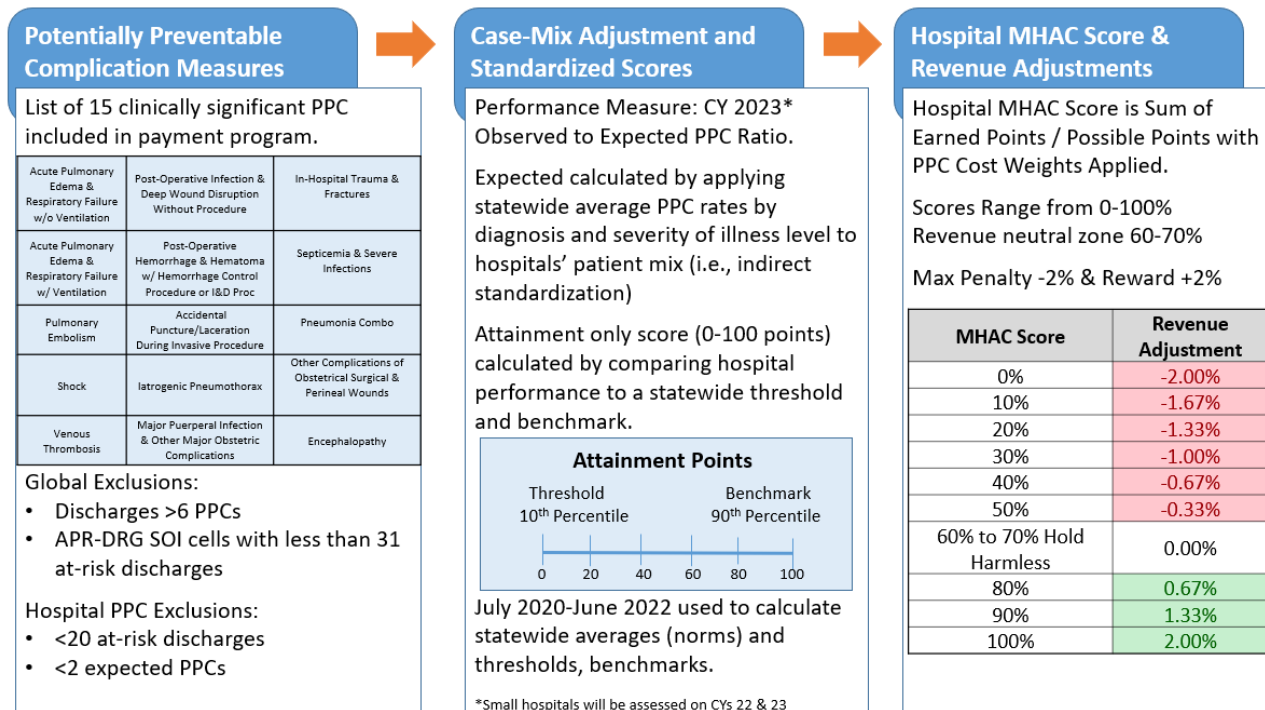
Potentially Preventable Complication Measures

List of 15 clinically significant PPC included in payment program.

| Acute Pulmonary Edema & Respiratory Failure w/o Ventilation | Post-Operative Infection & Deep Wound Disruption Without Procedure | In-Hospital Trauma & Fractures |
|---|---|---|
| Acute Pulmonary Edema & Respiratory Failure w/ Ventilation | Post-Operative Hemorrhage & Hematoma w/ Hemorrhage Control Procedure or I&D Proc | Septicemia & Severe Infections |
| Pulmonary Embolism | Accidental Puncture/Laceration During Invasive Procedure | Pneumonia Combo |
| Shock | Iatrogenic Pneumothorax | Other Complications of Obstetrical Surgical & Perineal Wounds |
| Venous Thrombosis | Major Puerperal Infection & Other Major Obstetric Complications | Encephalopathy |

Global Exclusions:
• Discharges >6 PPCs
• APR-DRG SOI cells with less than 31 at-risk discharges

Hospital PPC Exclusions:
• <20 at-risk discharges
• <2 expected PPCs

Case-Mix Adjustment and Standardized Scores

Performance Measure: CY 2023* Observed to Expected PPC Ratio.

Expected calculated by applying statewide average PPC rates by diagnosis and severity of illness level to hospitals' patient mix (i.e., indirect standardization)

Attainment only score (0-100 points) calculated by comparing hospital performance to a statewide threshold and benchmark.

Attainment Points
Threshold $10^{th}$ Percentile
Benchmark $90^{th}$ Percentile
0 20 40 60 80 100

July 2020-June 2022 used to calculate statewide averages (norms) and thresholds, benchmarks.

*Small hospitals will be assessed on CYs 22 & 23

Hospital MHAC Score & Revenue Adjustments

Hospital MHAC Score is Sum of Earned Points / Possible Points with PPC Cost Weights Applied.

Scores Range from 0-100%
Revenue neutral zone 60-70%

Max Penalty -2% & Reward +2%

| MHAC Score | Revenue Adjustment |
|---|---|
| 0% | -2.00% |
| 10% | -1.67% |
| 20% | -1.33% |
| 30% | -1.00% |
| 40% | -0.67% |
| 50% | -0.33% |
| 60% to 70% Hold Harmless | 0.00% |
| 80% | 0.67% |
| 90% | 1.33% |
| 100% | 2.00% |